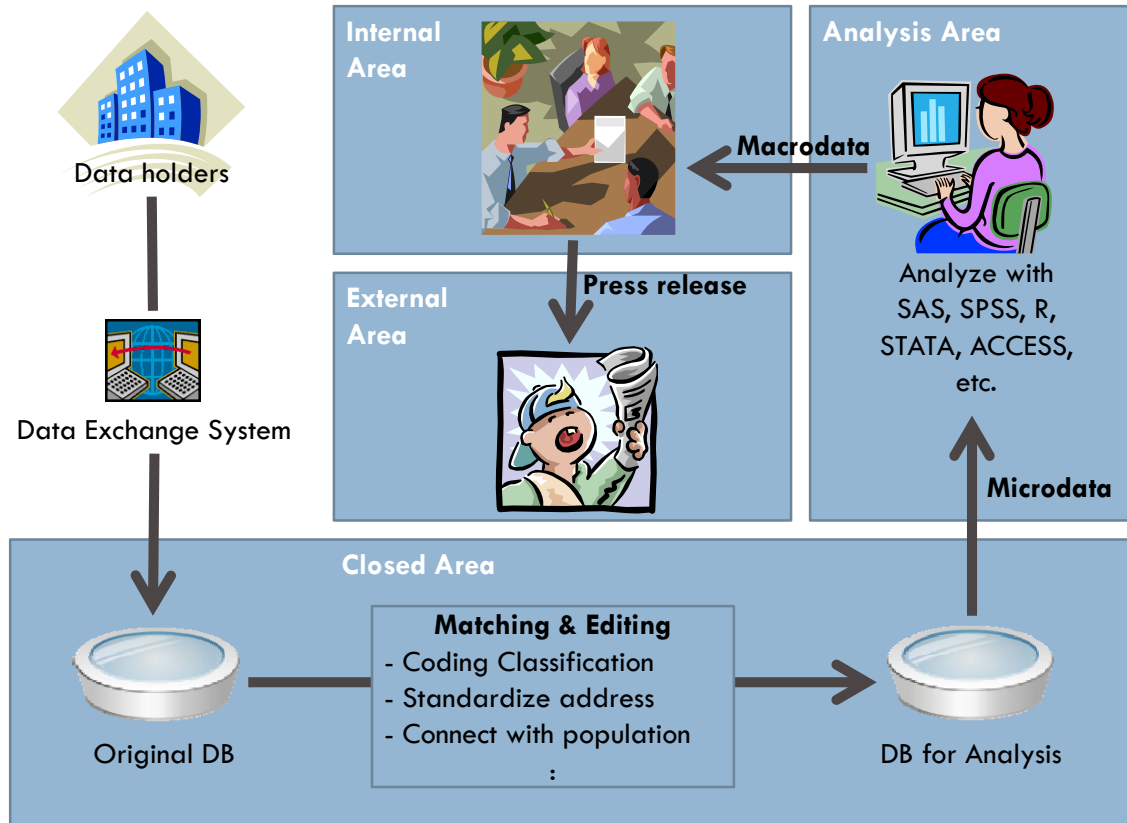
Data holders

Data Exchange System

Internal Area

External Area

Press release

Macrodata

Analysis Area

Analyze with SAS, SPSS, R, STATA, ACCESS, etc.

Microdata

Closed Area

Matching & Editing
- Coding Classification
- Standardize address
- Connect with population
:

Original DB

DB for Analysis